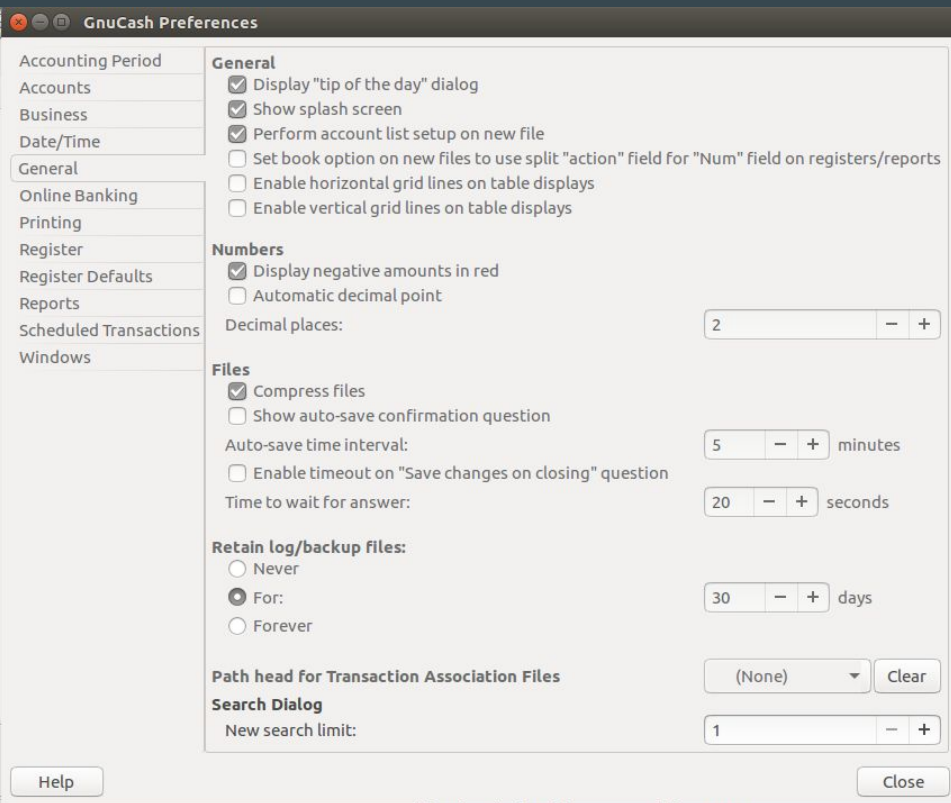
GnuCash Preferences

Accounting Period
Accounts
Business
Date/Time
General
Online Banking
Printing
Register
Register Defaults
Reports
Scheduled Transactions
Windows

General
Display "tip of the day" dialog
Show splash screen
Perform account list setup on new file
Set book option on new files to use split "action" field for "Num" field on registers/reports
Enable horizontal grid lines on table displays
Enable vertical grid lines on table displays

Numbers
Display negative amounts in red
Automatic decimal point
Decimal places: 2 − +

Files
Compress files
Show auto-save confirmation question
Auto-save time interval: 5 − + minutes
Enable timeout on "Save changes on closing" question
Time to wait for answer: 20 − + seconds

Retain log/backup files:
Never
For: 30 − + days
Forever

Path head for Transaction Association Files (None) Clear
Search Dialog
New search limit: 1 − +

Help
Close